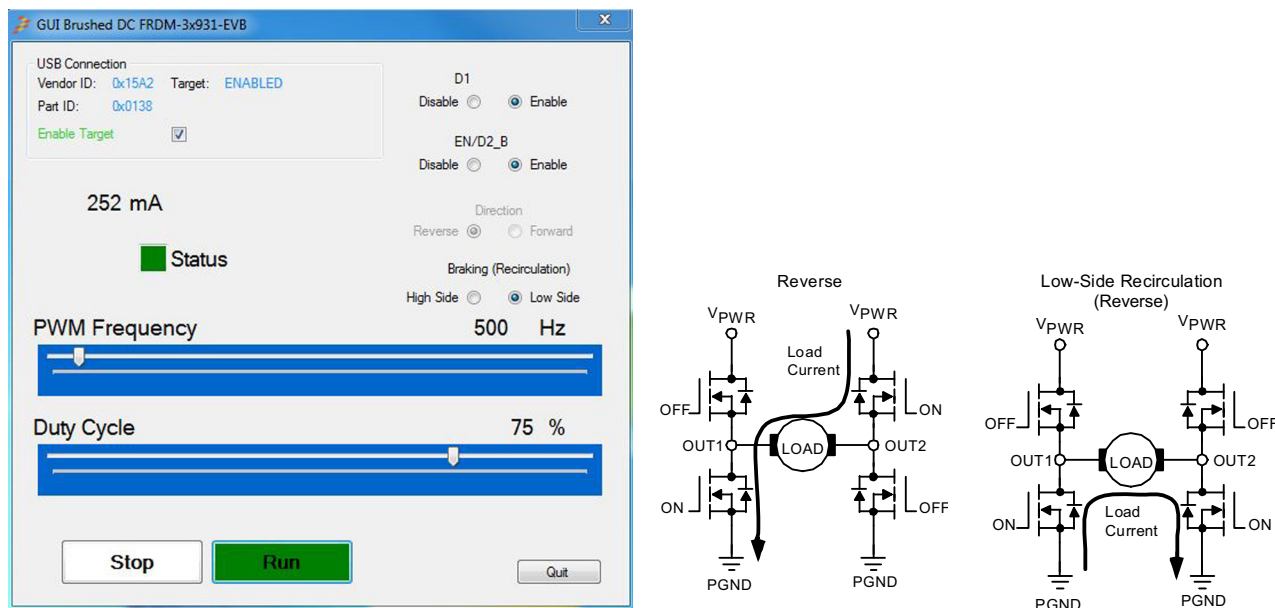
GUI Brushed DC FRDM-3x931-EVB

USB Connection
Vendor ID: 0x15A2 Target: ENABLED
Part ID: 0x0138
Enable Target

D1
Disable Enable

EN/D2_B
Disable Enable

252 mA

Direction
Reverse Forward

Status

Braking (Recirculation)
High Side Low Side

PWM Frequency 500 Hz

Duty Cycle 75 %

Stop Run Quit

Reverse

$V_{PWR}$ $V_{PWR}$
Load Current
OFF ON
OUT1 LOAD OUT2
ON OFF
PGND PGND

Low-Side Recirculation (Reverse)

$V_{PWR}$ $V_{PWR}$
OFF OFF
OUT1 LOAD OUT2
Load Current
ON ON
PGND PGND